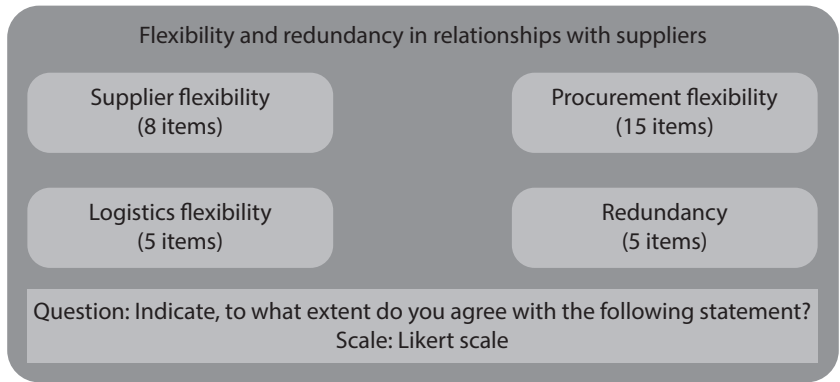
Flexibility and redundancy in relationships with suppliers

Supplier flexibility
(8 items)

Procurement flexibility
(15 items)

Logistics flexibility
(5 items)

Redundancy
(5 items)

Question: Indicate, to what extent do you agree with the following statement?
Scale: Likert scale